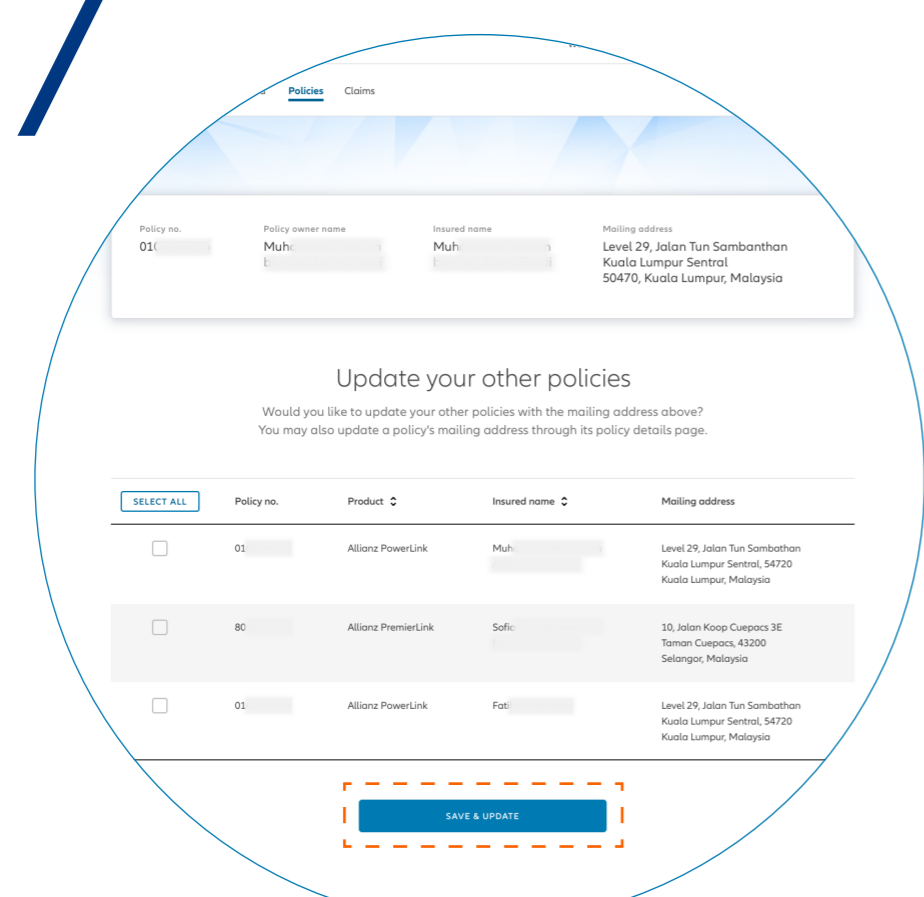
Policies Claims

| Policy no. | Policy owner name | Insured name | Mailing address |
|---|---|---|---|
| 01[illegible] | Muh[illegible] | Muh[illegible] | Level 29, Jalan Tun Sambanthan Kuala Lumpur Sentral 50470, Kuala Lumpur, Malaysia |

Update your other policies

Would you like to update your other policies with the mailing address above? You may also update a policy's mailing address through its policy details page.

| SELECT ALL | Policy no. | Product | Insured name | Mailing address |
|---|---|---|---|---|
| | 01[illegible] | Allianz PowerLink | Muh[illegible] | Level 29, Jalan Tun Sambathan Kuala Lumpur Sentral, 54720 Kuala Lumpur, Malaysia |
| | 80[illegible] | Allianz PremierLink | Sofi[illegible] | 10, Jalan Koop Cuepacs 3E Taman Cuepacs, 43200 Selangor, Malaysia |
| | 01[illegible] | Allianz PowerLink | Fat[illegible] | Level 29, Jalan Tun Sambathan Kuala Lumpur Sentral, 54720 Kuala Lumpur, Malaysia |

SAVE & UPDATE